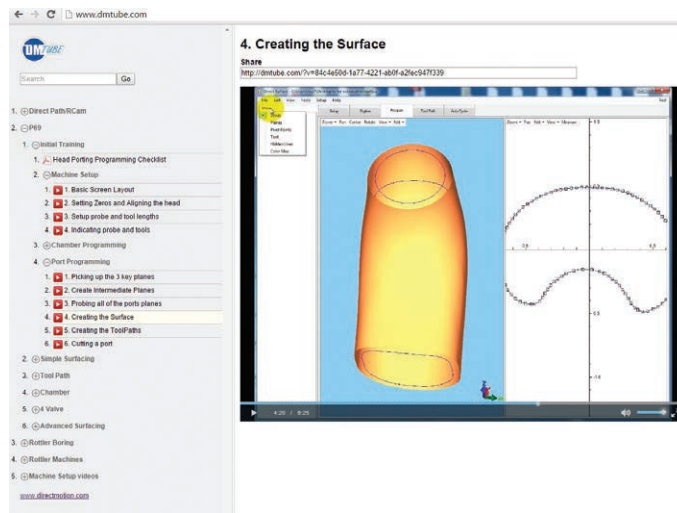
www.dmtube.com

DMTUBE

Search Go

1. ⊕Direct Path/RCam
2. ⊖P69
1. ⊖Initial Training
1. Head Porting Programming Checklist
2. ⊖Machine Setup
1. 1. Basic Screen Layout
2. 2. Setting Zeros and Aligning the head
3. 3. Setup probe and tool lengths
4. 4. Indicating probe and tools
3. ⊕Chamber Programming
4. ⊖Port Programming
1. 1. Picking up the 3 key planes
2. 2. Create Intermediate Planes
3. 3. Probing all of the ports planes
4. 4. Creating the Surface
5. 5. Creating the ToolPaths
6. 6. Cutting a port
2. ⊕Simple Surfacing
3. ⊕Tool Path
4. ⊕Chamber
5. ⊕4 Valve
6. ⊕Advanced Surfacing
3. ⊕Rottler Boring
4. ⊕Rottler Machines
5. ⊕Machine Setup videos

www.directmotion.com

4. Creating the Surface

Share

http://dmtube.com/?v=84c4e50d-1a77-4221-ab0f-a2fec947f339

Setup Probe Program Tool Path Auto Cycle

4:20 / 8:25